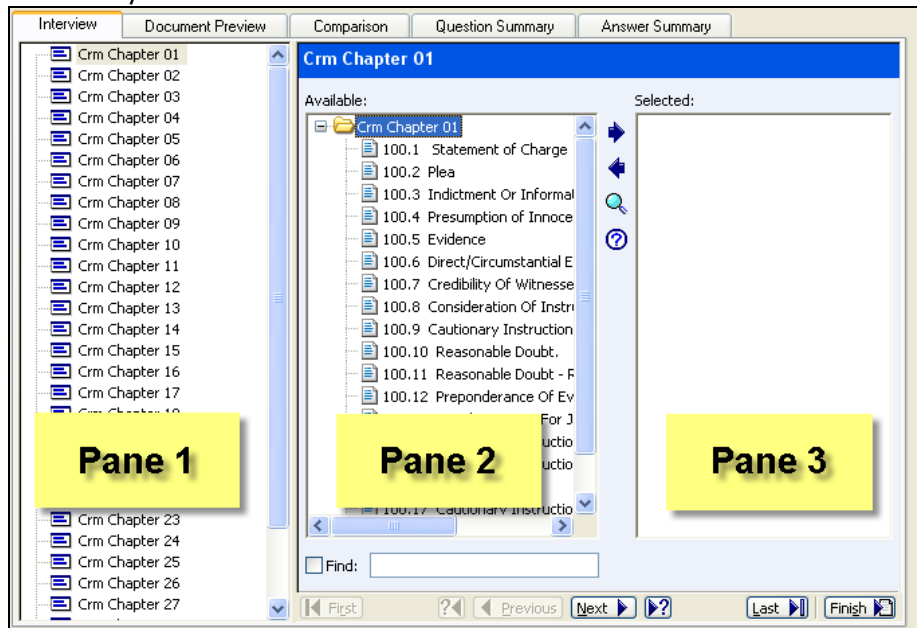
Interview | Document Preview | Comparison | Question Summary | Answer Summary

Crm Chapter 01
Crm Chapter 02
Crm Chapter 03
Crm Chapter 04
Crm Chapter 05
Crm Chapter 06
Crm Chapter 07
Crm Chapter 08
Crm Chapter 09
Crm Chapter 10
Crm Chapter 11
Crm Chapter 12
Crm Chapter 13
Crm Chapter 14
Crm Chapter 15
Crm Chapter 16
Crm Chapter 17
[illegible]
Crm Chapter 23
Crm Chapter 24
Crm Chapter 25
Crm Chapter 26
Crm Chapter 27

Pane 1

Crm Chapter 01

Available:

Crm Chapter 01
100.1 Statement of Charge
100.2 Plea
100.3 Indictment Or Informat
100.4 Presumption of Innoce
100.5 Evidence
100.6 Direct/Circumstantial E
100.7 Credibility Of Witnesse
100.8 Consideration Of Instr
100.9 Cautionary Instruction
100.10 Reasonable Doubt.
100.11 Reasonable Doubt - F
100.12 Preponderance Of Ev
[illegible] For J
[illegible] uction
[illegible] uction
100.17 Cautionary Instructio

Pane 2

Selected:

Pane 3

Find:

First | Previous | Next | Last | Finish